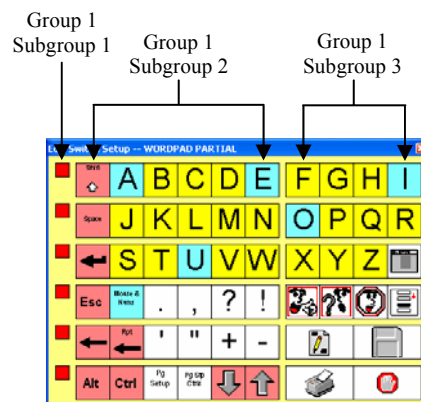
Group 1
Subgroup 1

Group 1
Subgroup 2

Group 1
Subgroup 3

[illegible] Setup -- WORDPAD PARTIAL

| Shift | A | B | C | D | E | F | G | H | I |
|---|---|---|---|---|---|---|---|---|---|
| Space | J | K | L | M | N | O | P | Q | R |
| | S | T | U | V | W | X | Y | Z | |
| Esc | Mouse & Num | . | , | ? | ! | | | | |
| | Rpt | ' | " | + | - | | | | |
| Alt | Ctrl | Pg Setup | Pg Up Ctrl | | | | | | |